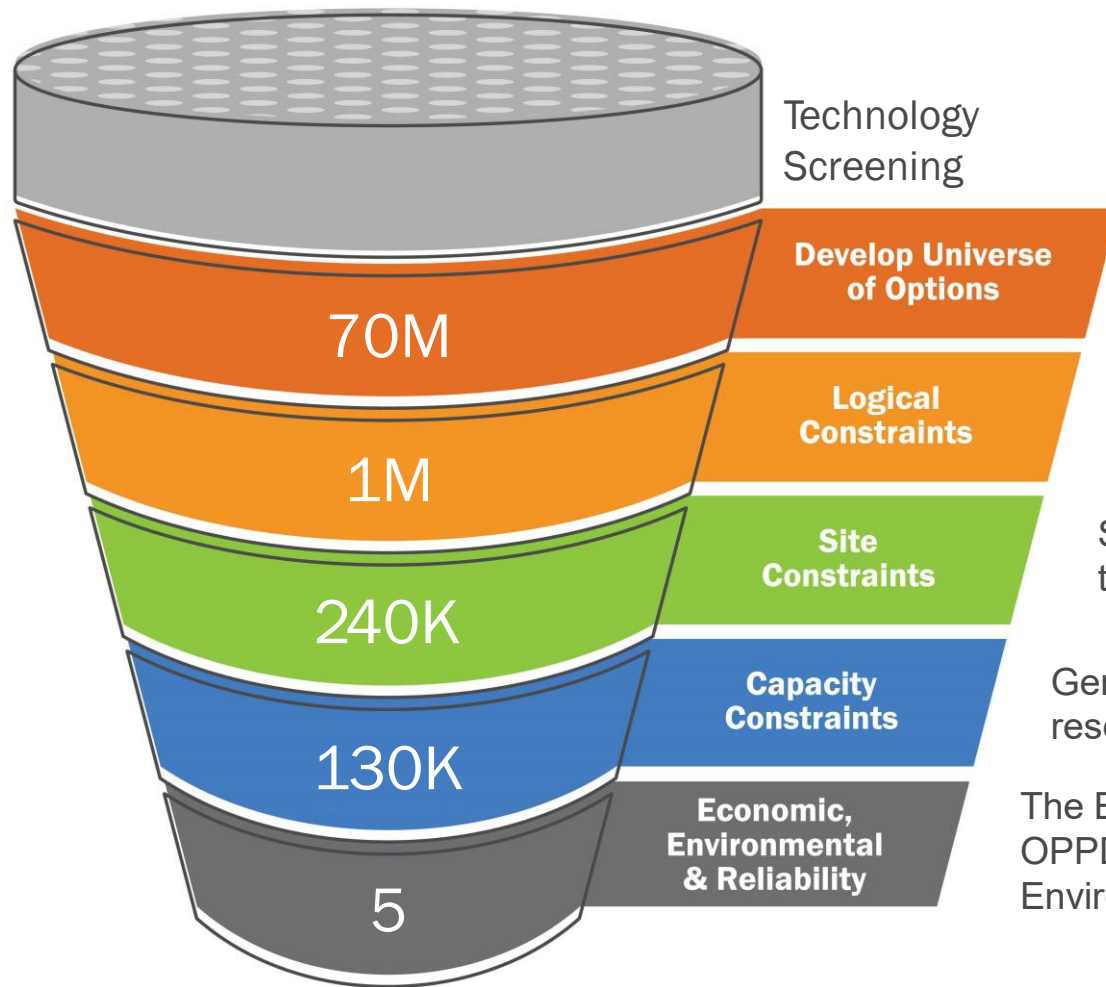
Technology Screening

Develop Universe of Options

70M

Logical Constraints

1M

Site Constraints

240K

Capacity Constraints

130K

Economic, Environmental & Reliability

5

S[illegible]
t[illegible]

Ge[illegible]
res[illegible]

The E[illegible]
OPP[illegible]
Envir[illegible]